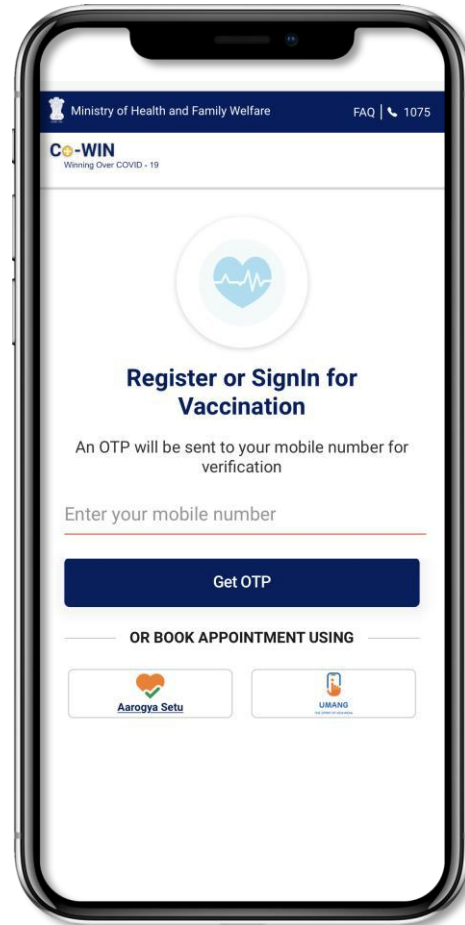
Ministry of Health and Family Welfare

FAQ | 1075

Co-WIN
Winning Over COVID - 19

Register or SignIn for Vaccination

An OTP will be sent to your mobile number for verification

Enter your mobile number

Get OTP

OR BOOK APPOINTMENT USING

Aarogya Setu

UMANG
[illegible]